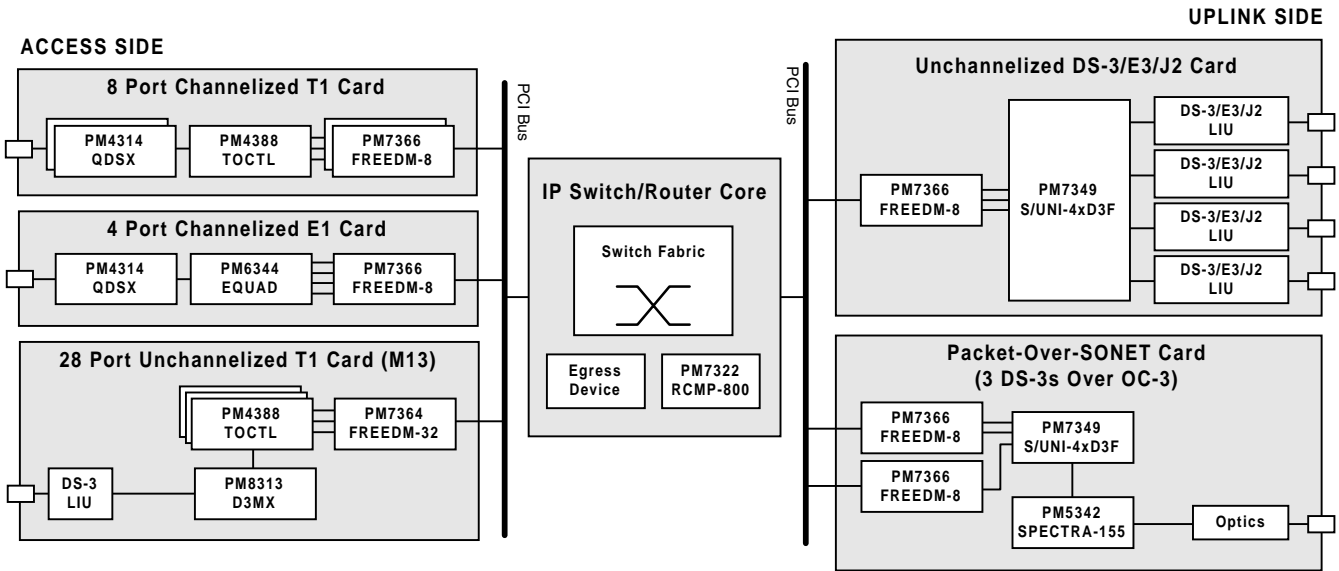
UPLINK SIDE

ACCESS SIDE

8 Port Channelized T1 Card

PM4314 QDSX

PM4388 TOCTL

PM7366 FREEDM-8

4 Port Channelized E1 Card

PM4314 QDSX

PM6344 EQUAD

PM7366 FREEDM-8

28 Port Unchannelized T1 Card (M13)

PM4388 TOCTL

PM7364 FREEDM-32

DS-3 LIU

PM8313 D3MX

PCI Bus

IP Switch/Router Core

Switch Fabric

Egress Device

PM7322 RCMP-800

PCI Bus

Unchannelized DS-3/E3/J2 Card

PM7366 FREEDM-8

PM7349 S/UNI-4xD3F

DS-3/E3/J2 LIU

DS-3/E3/J2 LIU

DS-3/E3/J2 LIU

DS-3/E3/J2 LIU

Packet-Over-SONET Card (3 DS-3s Over OC-3)

PM7366 FREEDM-8

PM7349 S/UNI-4xD3F

PM7366 FREEDM-8

PM5342 SPECTRA-155

Optics